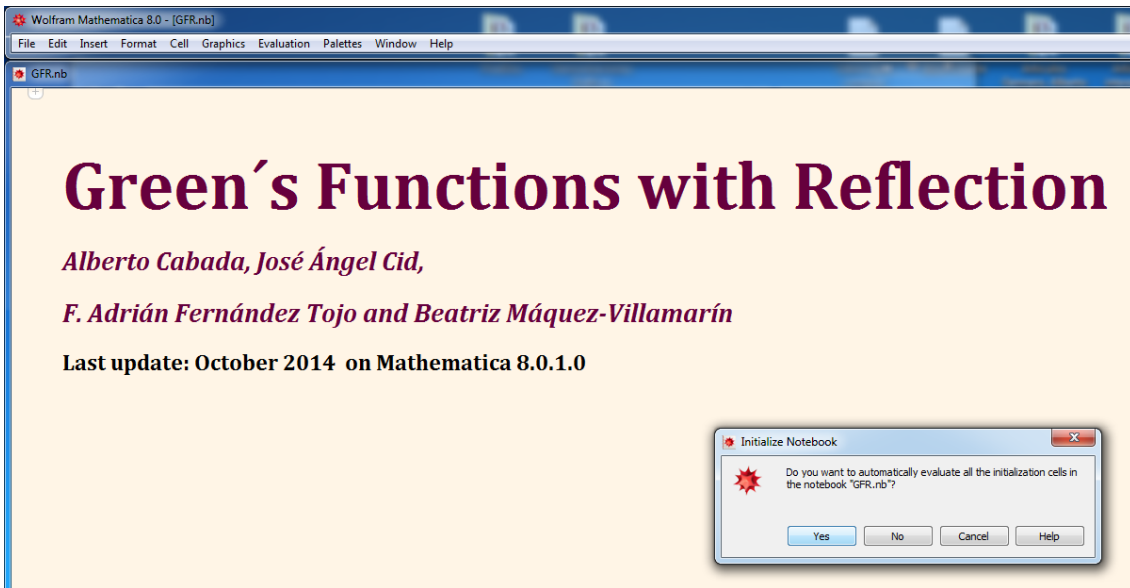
Wolfram Mathematica 8.0 - [GFR.nb]

File Edit Insert Format Cell Graphics Evaluation Palettes Window Help

GFR.nb

Green´s Functions with Reflection

Alberto Cabada, José Ángel Cid,

F. Adrián Fernández Tojo and Beatriz Máquez-Villamarín

Last update: October 2014 on Mathematica 8.0.1.0

Initialize Notebook

Do you want to automatically evaluate all the initialization cells in the notebook "GFR.nb"?

Yes No Cancel Help